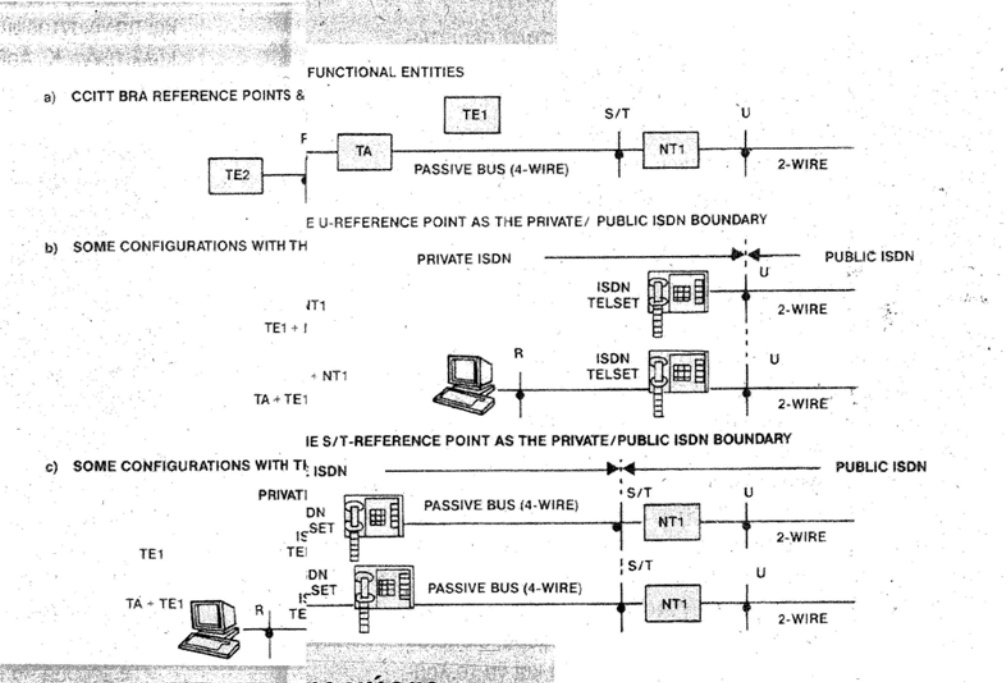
a) CCITT BRA REFERENCE POINTS & FUNCTIONAL ENTITIES

TE1

S/T

U

R

TA

NT1

TE2

PASSIVE BUS (4-WIRE)

2-WIRE

b) SOME CONFIGURATIONS WITH TH E U-REFERENCE POINT AS THE PRIVATE/ PUBLIC ISDN BOUNDARY

PRIVATE ISDN

PUBLIC ISDN

U

TE1 + NT1

ISDN TELSET

2-WIRE

TA + TE1 + NT1

R

ISDN TELSET

U

2-WIRE

c) SOME CONFIGURATIONS WITH TI E S/T-REFERENCE POINT AS THE PRIVATE/PUBLIC ISDN BOUNDARY

PRIVATI ISDN

PUBLIC ISDN

TE1

ISDN TELSET

PASSIVE BUS (4-WIRE)

S/T

U

NT1

2-WIRE

TA + TE1

R

ISDN TELSET

PASSIVE BUS (4-WIRE)

S/T

U

NT1

2-WIRE